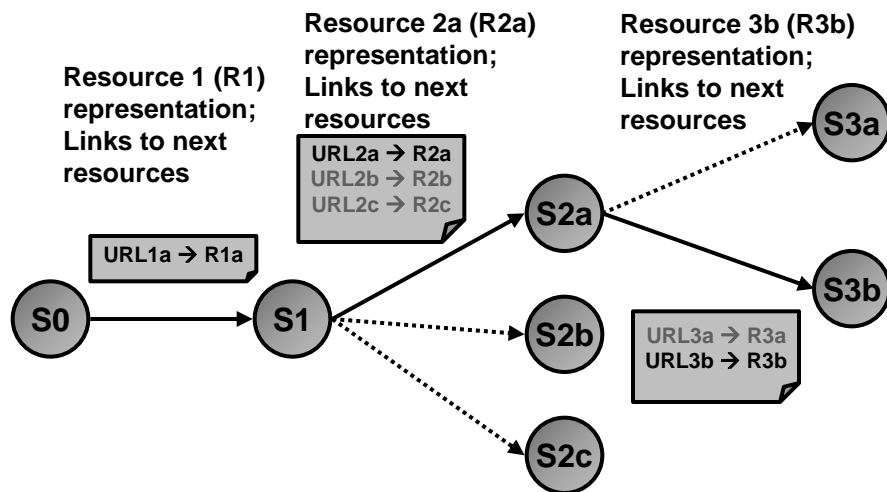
Resource 1 (R1) representation; Links to next resources

Resource 2a (R2a) representation; Links to next resources

Resource 3b (R3b) representation; Links to next resources

URL1a → R1a

URL2a → R2a
URL2b → R2b
URL2c → R2c

URL3a → R3a
URL3b → R3b

S0

S1

S2a

S2b

S2c

S3a

S3b